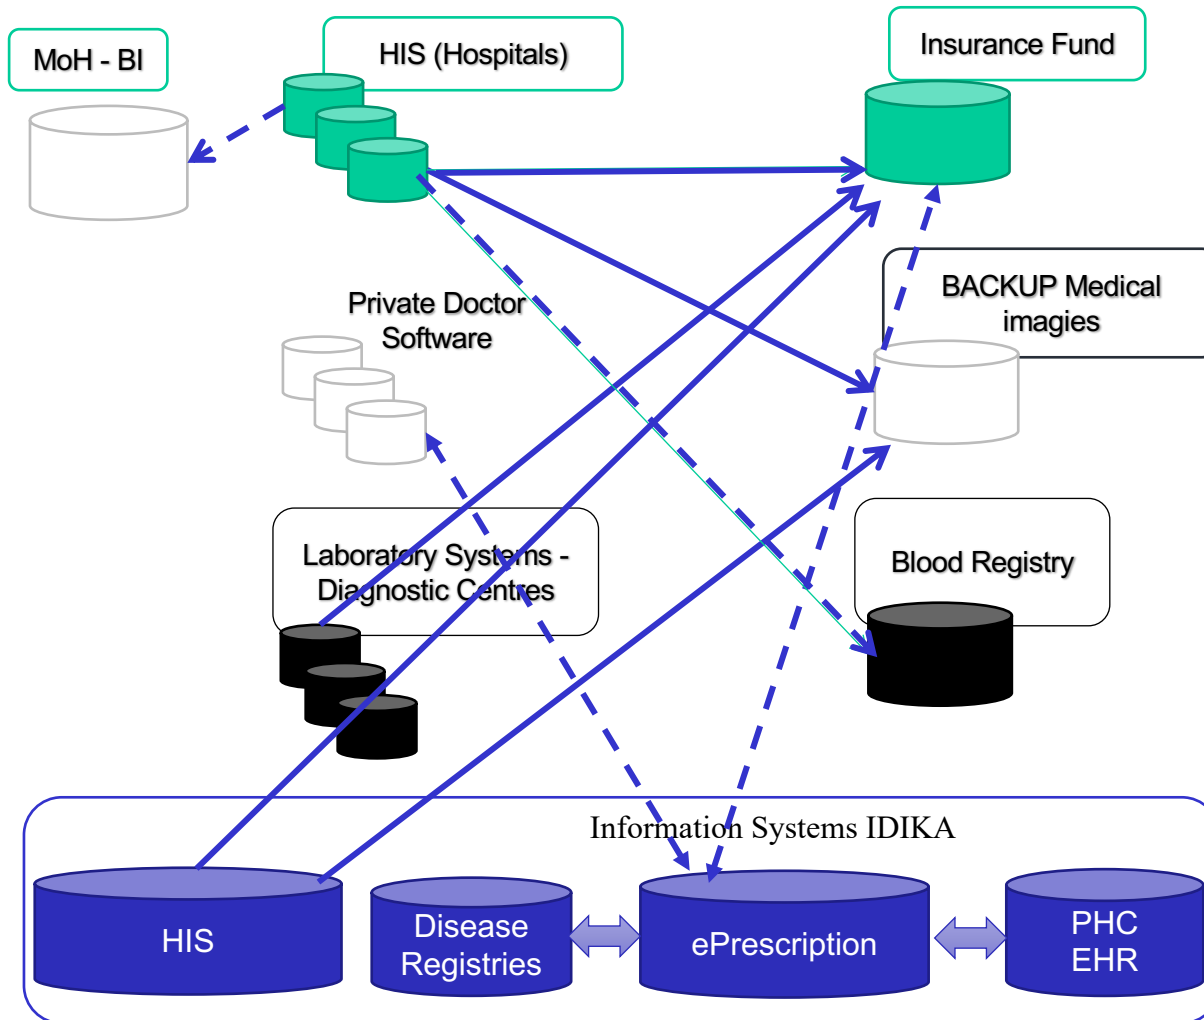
MoH - BI

HIS (Hospitals)

Insurance Fund

Private Doctor Software

BACKUP Medical imagies

Laboratory Systems - Diagnostic Centres

Blood Registry

Information Systems IDIKA

HIS

Disease Registries

ePrescription

PHC EHR